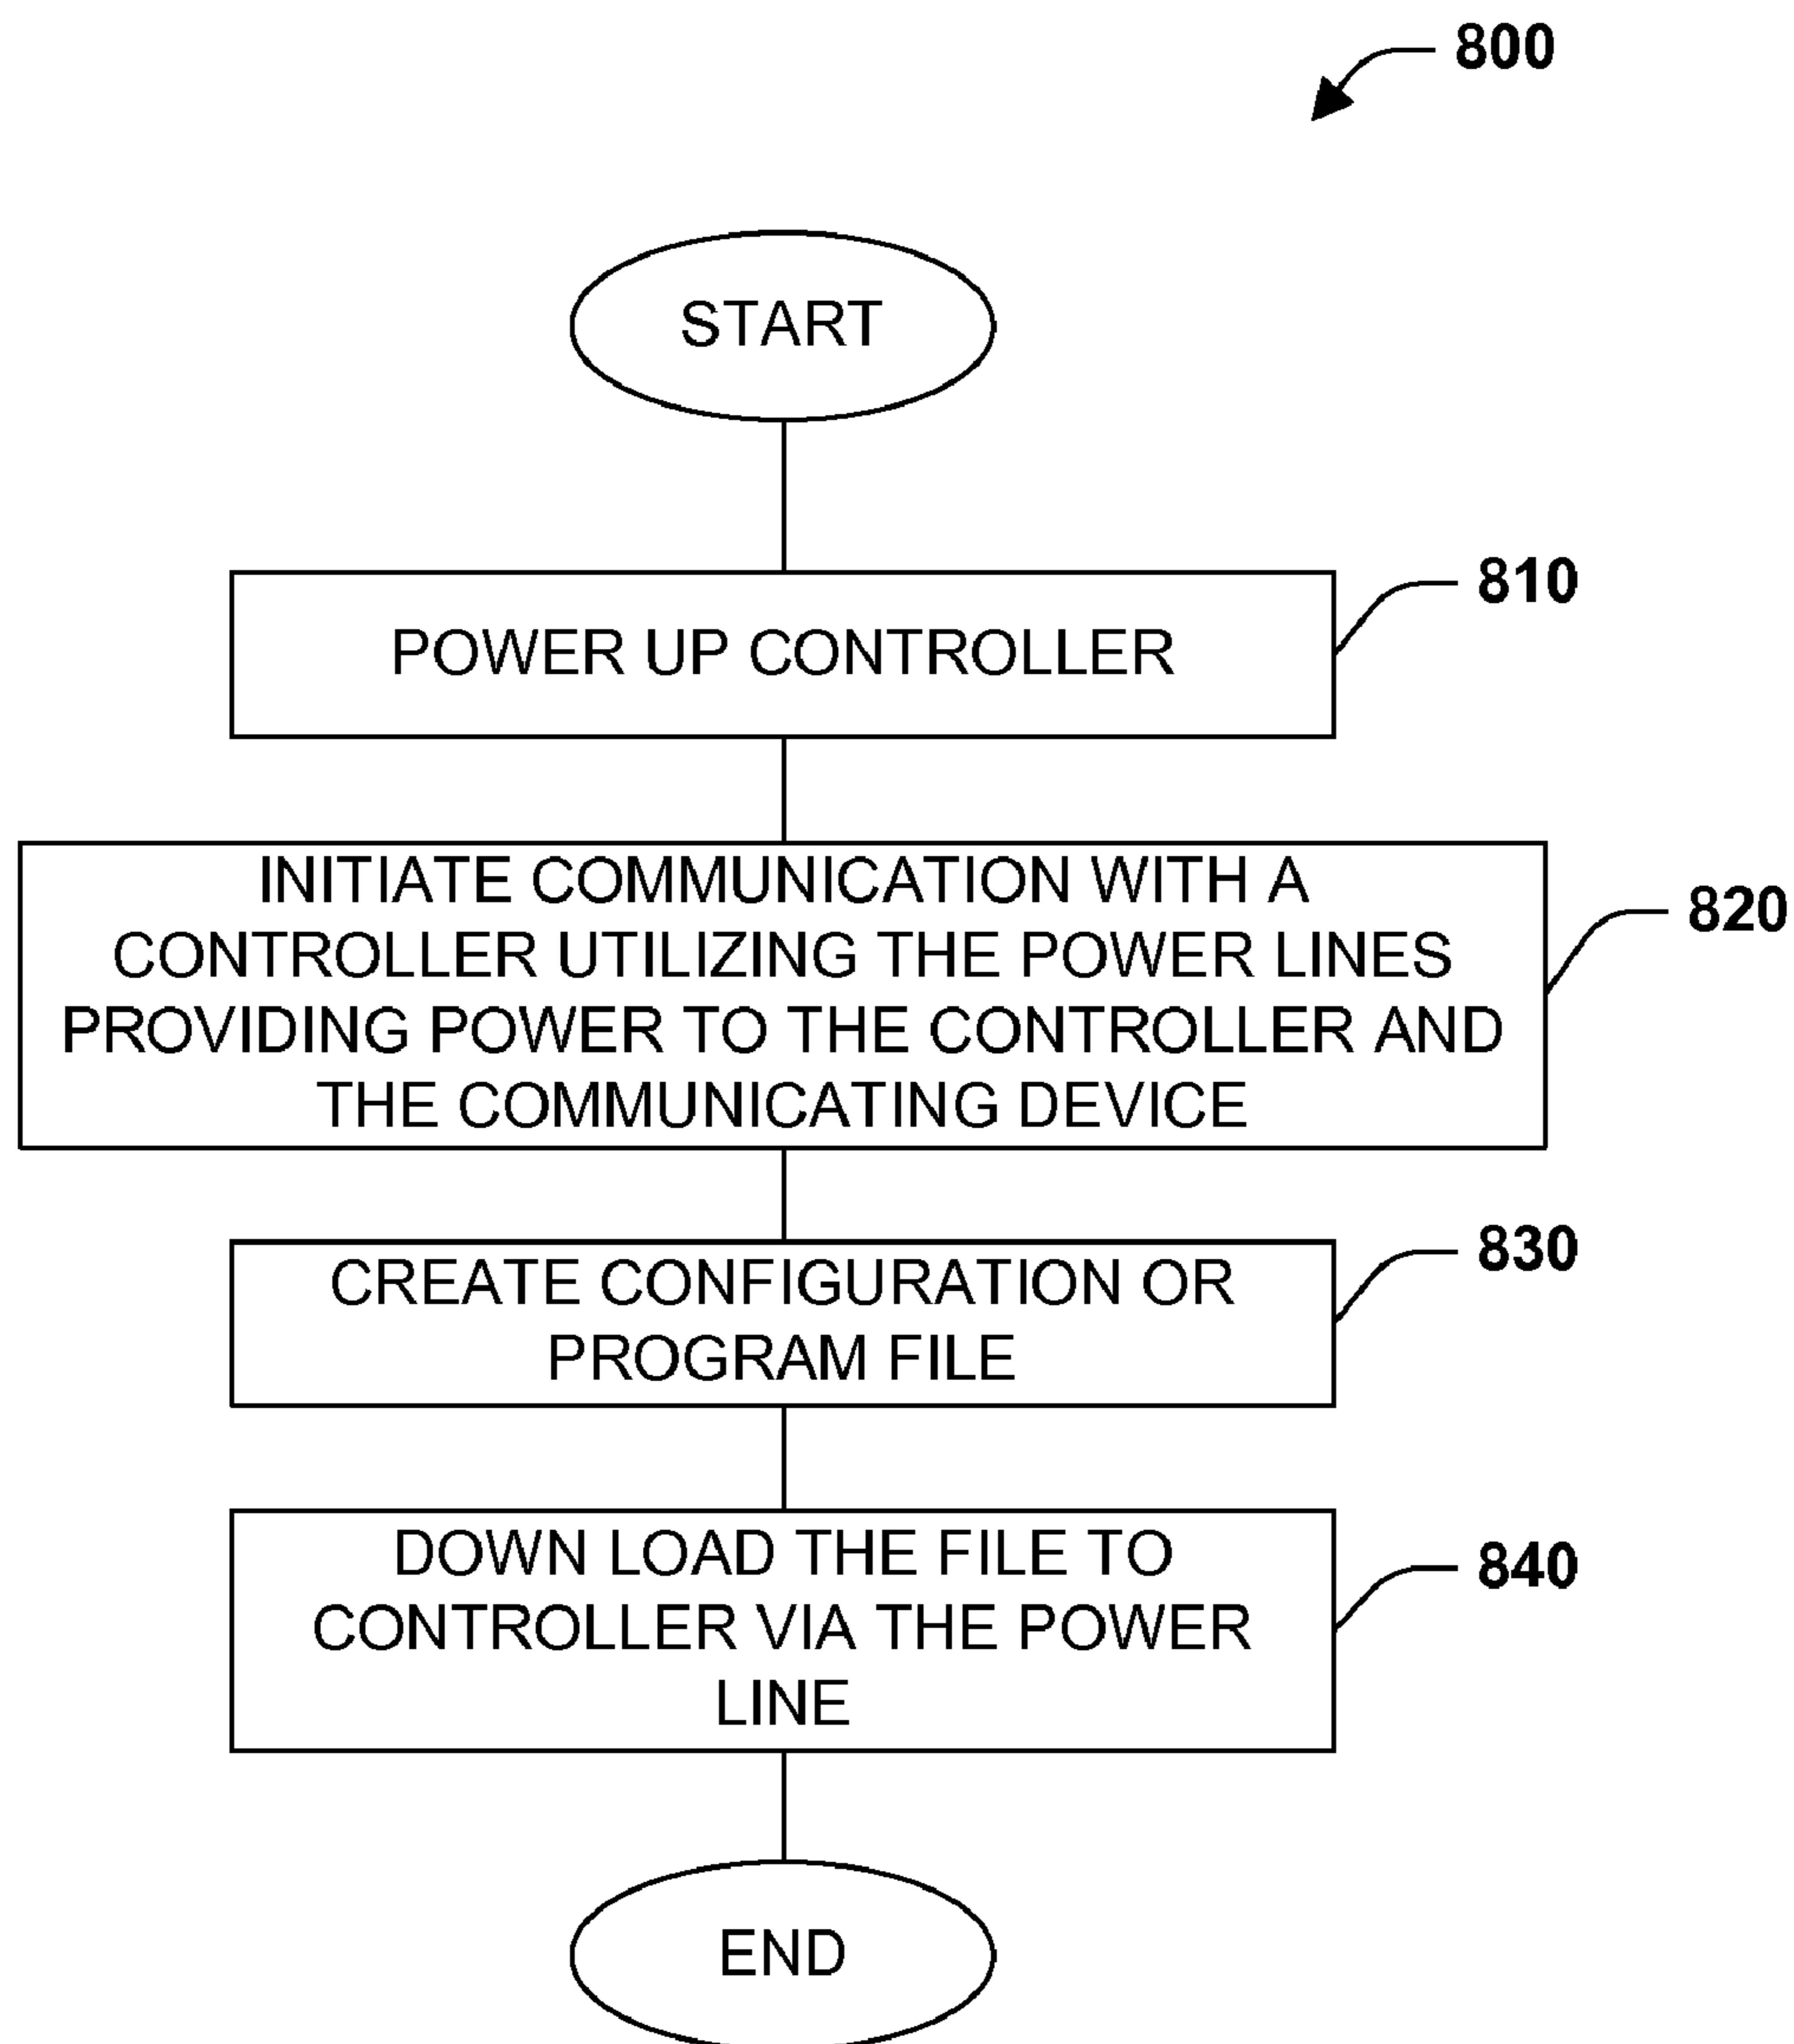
800

START

POWER UP CONTROLLER

810

INITIATE COMMUNICATION WITH A CONTROLLER UTILIZING THE POWER LINES PROVIDING POWER TO THE CONTROLLER AND THE COMMUNICATING DEVICE

820

CREATE CONFIGURATION OR PROGRAM FILE

830

DOWN LOAD THE FILE TO CONTROLLER VIA THE POWER LINE

840

END